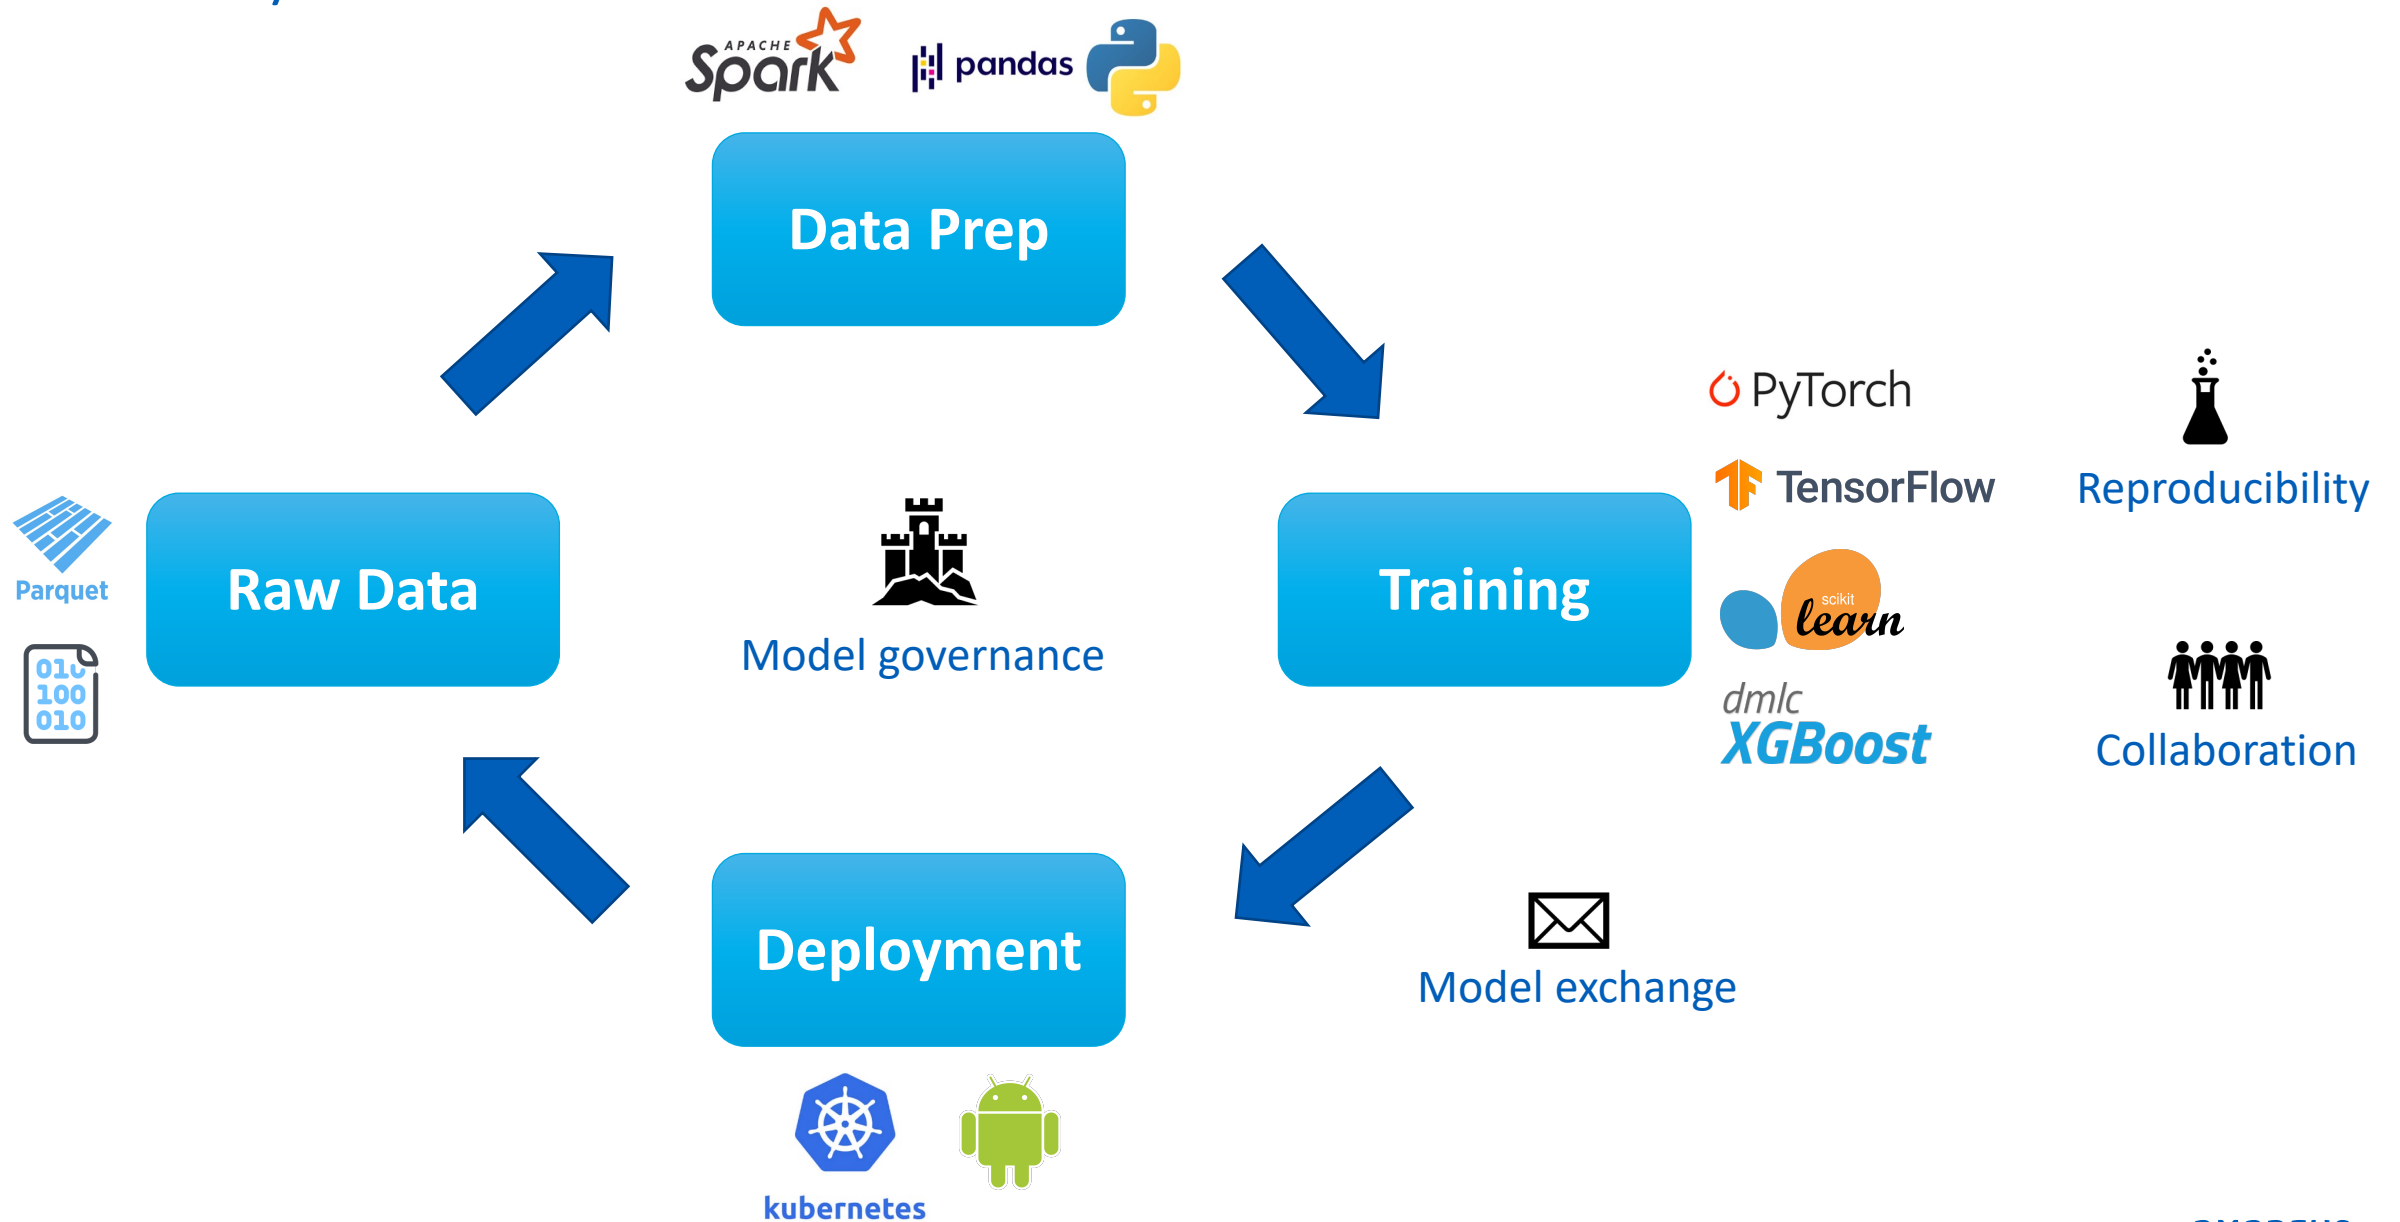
APACHE Spark pandas

Data Prep

PyTorch

TensorFlow

Reproducibility

Parquet

Raw Data

Model governance

Training

scikit learn

dmlc XGBoost

Collaboration

010
100
010

Deployment

Model exchange

kubernetes